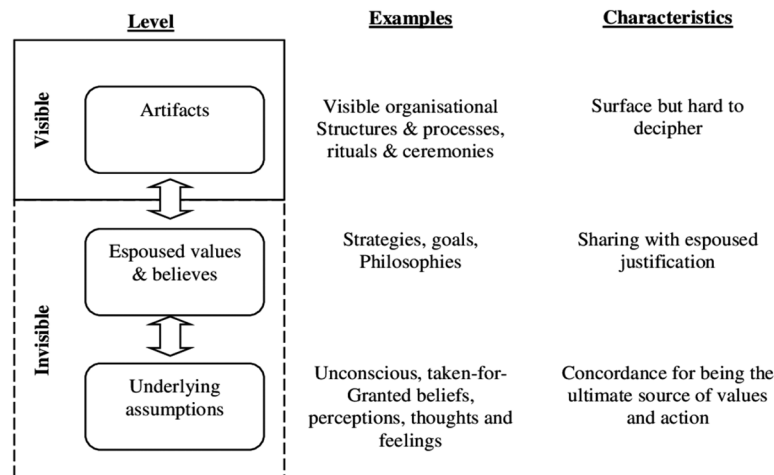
| Level | Examples | Characteristics |
|---|---|---|
| Visible: Artifacts | Visible organisational Structures & processes, rituals & ceremonies | Surface but hard to decipher |
| Invisible: Espoused values & believes | Strategies, goals, Philosophies | Sharing with espoused justification |
| Invisible: Underlying assumptions | Unconscious, taken-for-Granted beliefs, perceptions, thoughts and feelings | Concordance for being the ultimate source of values and action |